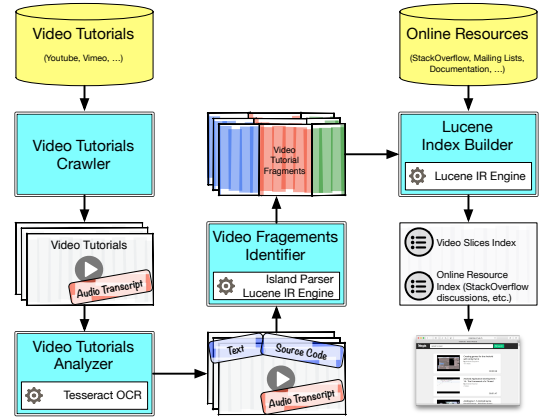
Video Tutorials
(Youtube, Vimeo, ...)

Video Tutorials Crawler

Video Tutorials
Audio Transcript

Video Tutorials Analyzer
Tesseract OCR

Video Tutorial Fragments

Video Fragements Identifier
Island Parser Lucene IR Engine

Text
Source Code
Audio Transcript

Online Resources
(StackOverflow, Mailing Lists, Documentation, ...)

Lucene Index Builder
Lucene IR Engine

Video Slices Index

Online Resource Index (StackOverflow discussions, etc.)